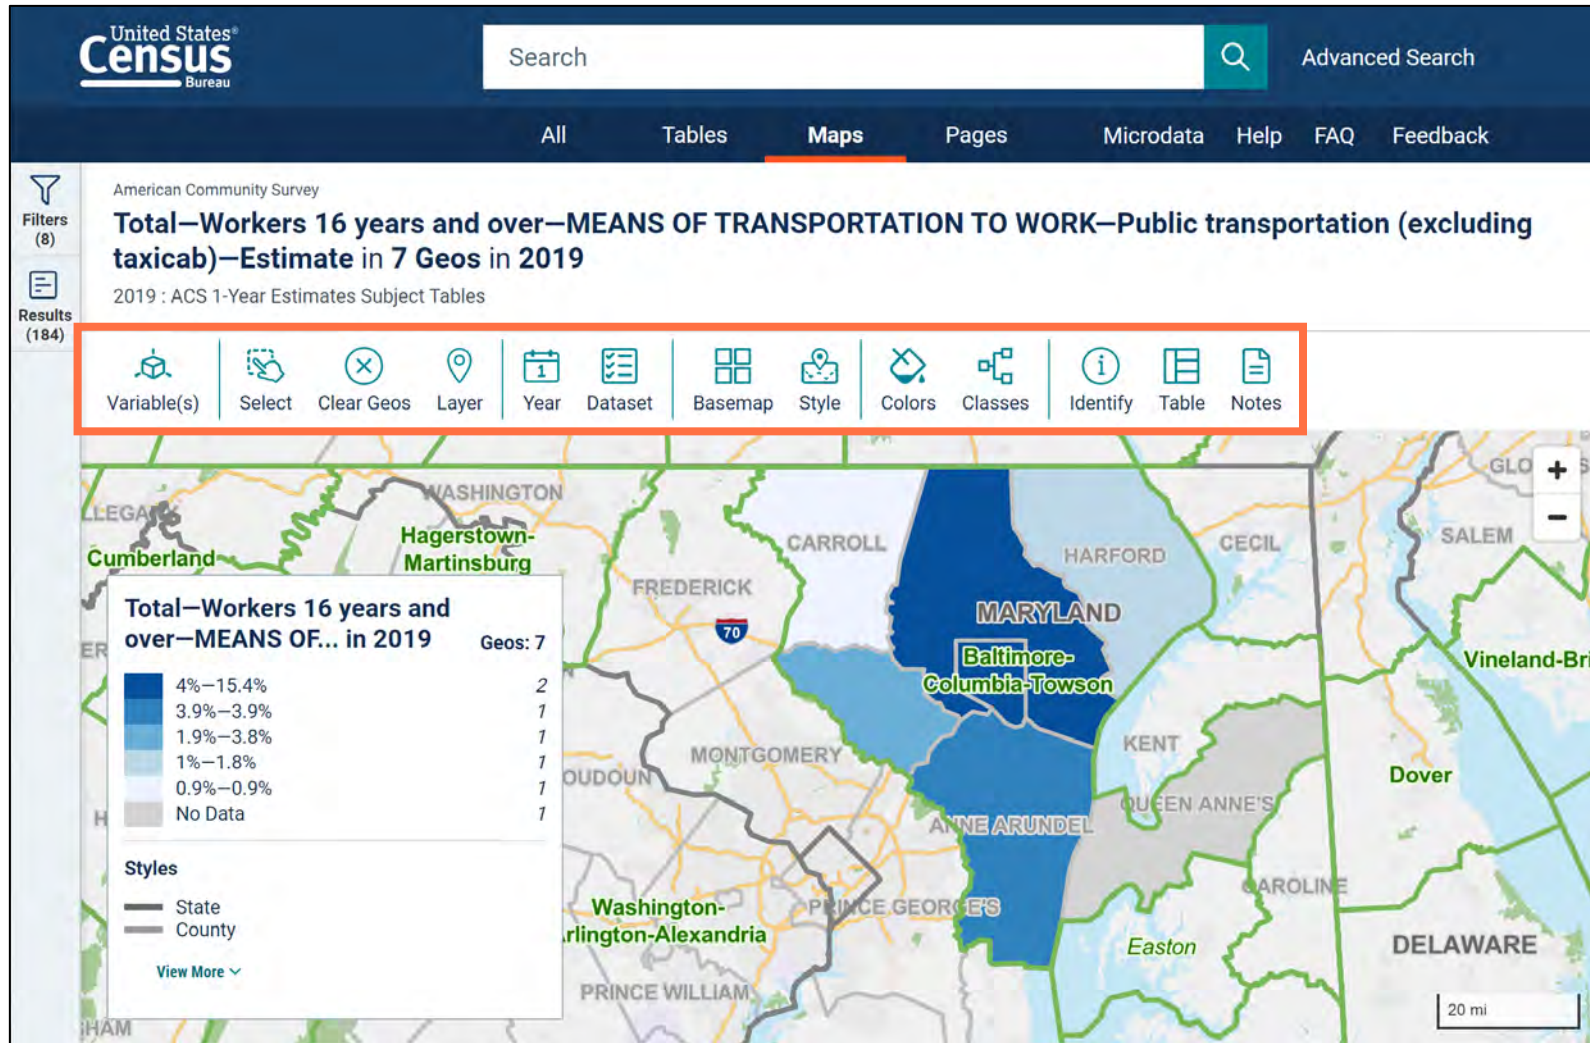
United States® Census Bureau

Search

Advanced Search

All Tables Maps Pages Microdata Help FAQ Feedback

Filters (8)

Results (184)

American Community Survey

Total—Workers 16 years and over—MEANS OF TRANSPORTATION TO WORK—Public transportation (excluding taxicab)—Estimate in 7 Geos in 2019

2019 : ACS 1-Year Estimates Subject Tables

Variable(s) Select Clear Geos Layer Year Dataset Basemap Style Colors Classes Identify Table Notes

Total—Workers 16 years and over—MEANS OF... in 2019 Geos: 7

| | |
|---|---|
| 4%–15.4% | 2 |
| 3.9%–3.9% | 1 |
| 1.9%–3.8% | 1 |
| 1%–1.8% | 1 |
| 0.9%–0.9% | 1 |
| No Data | 1 |

Styles

State

County

View More

WASHINGTON LLEGA Cumberland Hagerstown-Martinsburg CARROLL FREDERICK 70 HARFORD CECIL MARYLAND Baltimore-Columbia-Towson MONTGOMERY KENT OUDOUN QUEEN ANNE'S ANNE ARUNDEL PRINCE GEORGE'S Washington-Arlington-Alexandria CAROLINE Easton PRINCE WILLIAM DELAWARE Dover Vineland-Bri SALEM GLO ER H HAM

+ −

20 mi